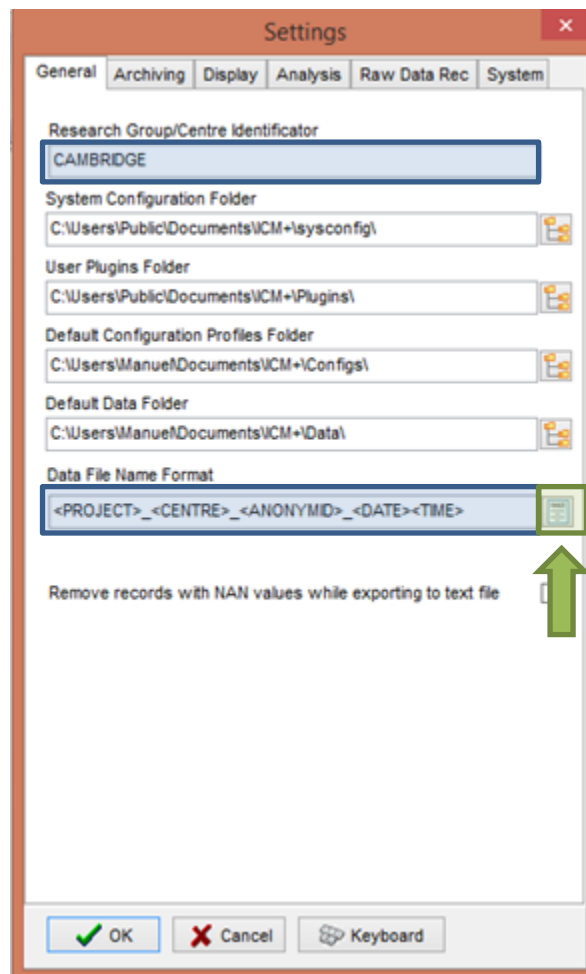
Settings

General | Archiving | Display | Analysis | Raw Data Rec | System

Research Group/Centre Identificator

CAMBRIDGE

System Configuration Folder

C:\Users\Public\Documents\ICM+\sysconfig\

User Plugins Folder

C:\Users\Public\Documents\ICM+\Plugins\

Default Configuration Profiles Folder

C:\Users\Manuel\Documents\ICM+\Configs\

Default Data Folder

C:\Users\Manuel\Documents\ICM+\Data\

Data File Name Format

<PROJECT>_<CENTRE>_<ANONYMID>_<DATE><TIME>

Remove records with NAN values while exporting to text file

OK

Cancel

Keyboard